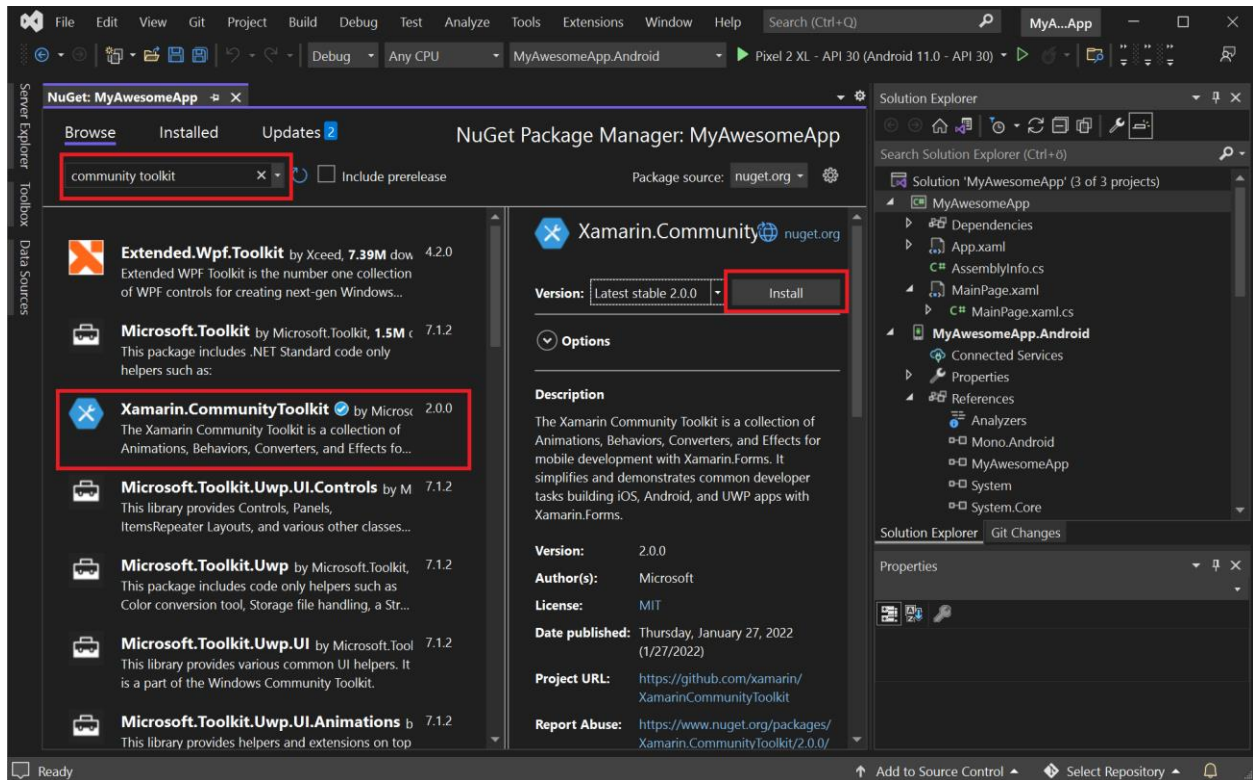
File Edit View Git Project Build Debug Test Analyze Tools Extensions Window Help Search (Ctrl+Q) MyA...App

Debug Any CPU MyAwesomeApp.Android Pixel 2 XL - API 30 (Android 11.0 - API 30)

Server Explorer Toolbox Data Sources

NuGet: MyAwesomeApp

Browse Installed Updates 2

NuGet Package Manager: MyAwesomeApp

community toolkit

Include prerelease

Package source: nuget.org

Extended.Wpf.Toolkit by Xceed, 7.39M dow 4.2.0
Extended WPF Toolkit is the number one collection of WPF controls for creating next-gen Windows...

Microsoft.Toolkit by Microsoft.Toolkit, 1.5M 7.1.2
This package includes .NET Standard code only helpers such as:

Xamarin.CommunityToolkit by Micros 2.0.0
The Xamarin Community Toolkit is a collection of Animations, Behaviors, Converters, and Effects fo...

Microsoft.Toolkit.Uwp.UI.Controls by M 7.1.2
This library provides Controls, Panels, ItemsRepeater Layouts, and various other classes...

Microsoft.Toolkit.Uwp by Microsoft.Toolkit, 7.1.2
This package includes code only helpers such as Color conversion tool, Storage file handling, a Str...

Microsoft.Toolkit.Uwp.UI by Microsoft.Tool 7.1.2
This library provides various common UI helpers. It is a part of the Windows Community Toolkit.

Microsoft.Toolkit.Uwp.UI.Animations b 7.1.2
This library provides helpers and extensions on top

Xamarin.Community nuget.org

Version: Latest stable 2.0.0 Install

Options

Description
The Xamarin Community Toolkit is a collection of Animations, Behaviors, Converters, and Effects for mobile development with Xamarin.Forms. It simplifies and demonstrates common developer tasks building iOS, Android, and UWP apps with Xamarin.Forms.

Version: 2.0.0
Author(s): Microsoft
License: MIT
Date published: Thursday, January 27, 2022 (1/27/2022)
Project URL: https://github.com/xamarin/XamarinCommunityToolkit
Report Abuse: https://www.nuget.org/packages/Xamarin.CommunityToolkit/2.0.0/

Solution Explorer
Search Solution Explorer (Ctrl+ö)
Solution 'MyAwesomeApp' (3 of 3 projects)
MyAwesomeApp
Dependencies
App.xaml
AssemblyInfo.cs
MainPage.xaml
MainPage.xaml.cs
MyAwesomeApp.Android
Connected Services
Properties
References
Analyzers
Mono.Android
MyAwesomeApp
System
System.Core

Solution Explorer Git Changes

Properties

Ready Add to Source Control Select Repository